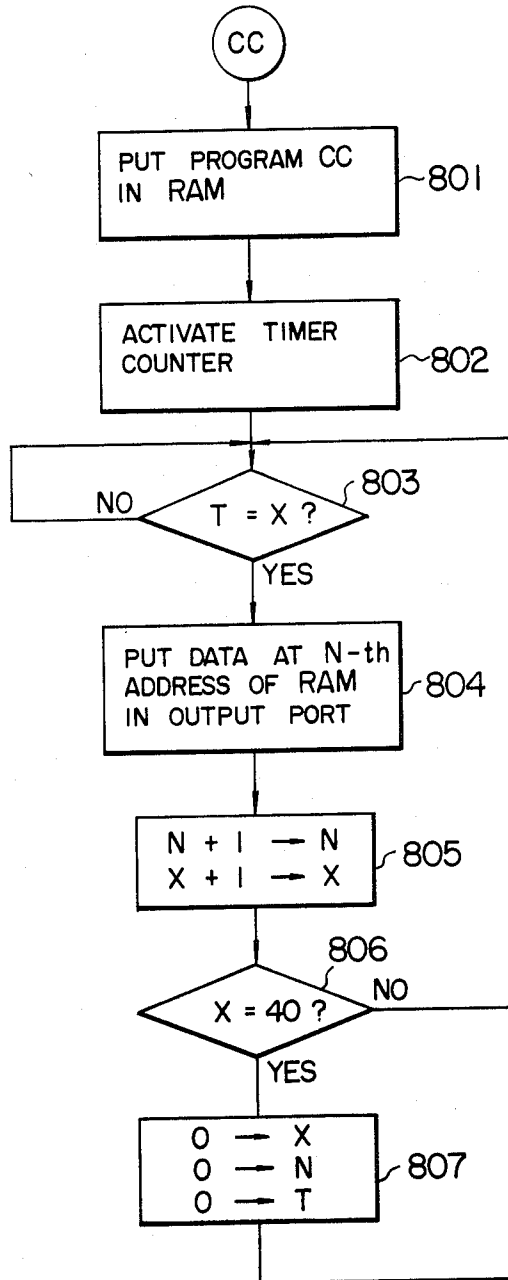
CC

PUT PROGRAM CC IN RAM

801

ACTIVATE TIMER COUNTER

802

NO

T = X ?

803

YES

PUT DATA AT N-th ADDRESS OF RAM IN OUTPUT PORT

804

N + 1 → N
X + 1 → X

805

806

X = 40 ?

NO

YES

0 → X
0 → N
0 → T

807